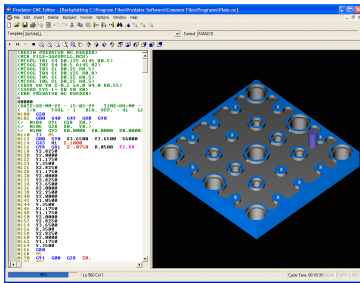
Predator CNC Editor - [Backplotting C:\Program Files\Predator Software\Common Files\Programs\Plate.nc]

File Edit Insert Delete Backplot Format Options Window Help

Template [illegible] Control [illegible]

(BEGIN PREDATOR NC HEADER)
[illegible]
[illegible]
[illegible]
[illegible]
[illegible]
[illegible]
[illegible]
(END PREDATOR NC HEADER)
%
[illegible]
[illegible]
N1 G90
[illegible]
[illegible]
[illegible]
N10 G0 X3.6500 Y3.6500 S5000
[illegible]
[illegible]
N15 Y3.0000
N16 Y1.1750
N17 Y1.1750
N18 Y1.7500
N19 Y3.0000
N20 Y1.1750
N21 Y1.1750
N22 Y1.7500
N23 Y3.0000
N24 Y1.1750
N25 Y1.7500
N26 Y1.1750
N27 Y1.1750
N28 Y1.1750
N29 Y1.1750
N30 Y1.1750
N31 Y1.1750
N32 Y1.1750
N33 Y1.1750
N34 Y1.1750
N35 Y1.1750
N36 Y1.1750
N37 Y3.0000
N38 G80
N39 G0
N40 G91 G28 Z0.
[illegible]

Ln 500 Col 1

Cycle Time: 00:10:30